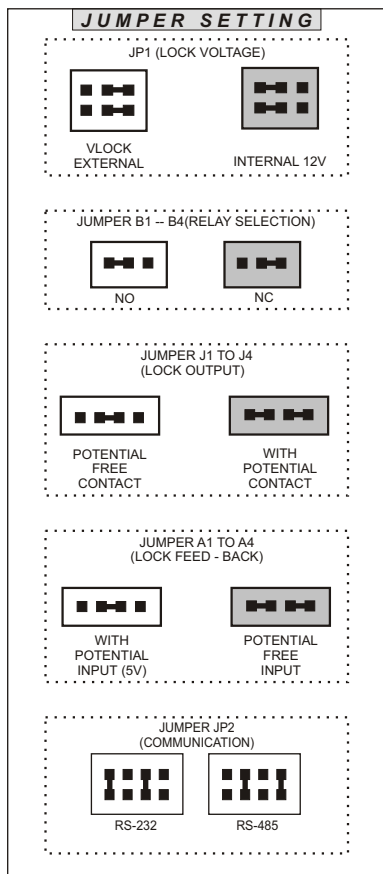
JUMPER SETTING

JP1 (LOCK VOLTAGE)

VLOCK EXTERNAL

INTERNAL 12V

JUMPER B1 -- B4(RELAY SELECTION)

NO

NC

JUMPER J1 TO J4
(LOCK OUTPUT)

POTENTIAL FREE CONTACT

WITH POTENTIAL CONTACT

JUMPER A1 TO A4
(LOCK FEED - BACK)

WITH POTENTIAL INPUT (5V)

POTENTIAL FREE INPUT

JUMPER JP2
(COMMUNICATION)

RS-232

RS-485